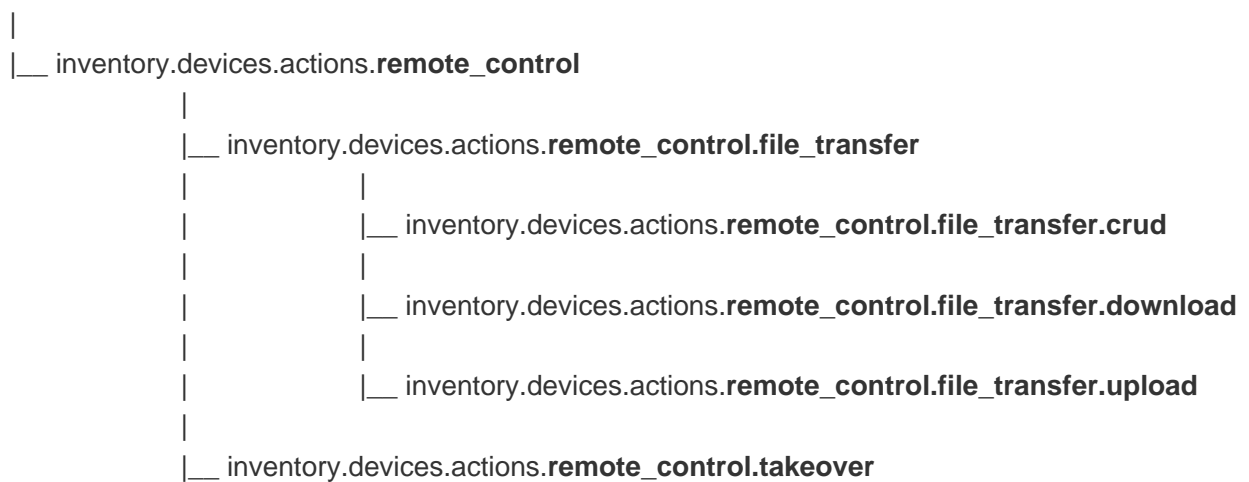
|
|__ inventory.devices.actions.**remote_control**
|
|__ inventory.devices.actions.**remote_control.file_transfer**
| |
| |__ inventory.devices.actions.**remote_control.file_transfer.crud**
| |
| |__ inventory.devices.actions.**remote_control.file_transfer.download**
| |
| |__ inventory.devices.actions.**remote_control.file_transfer.upload**
|
|__ inventory.devices.actions.**remote_control.takeover**